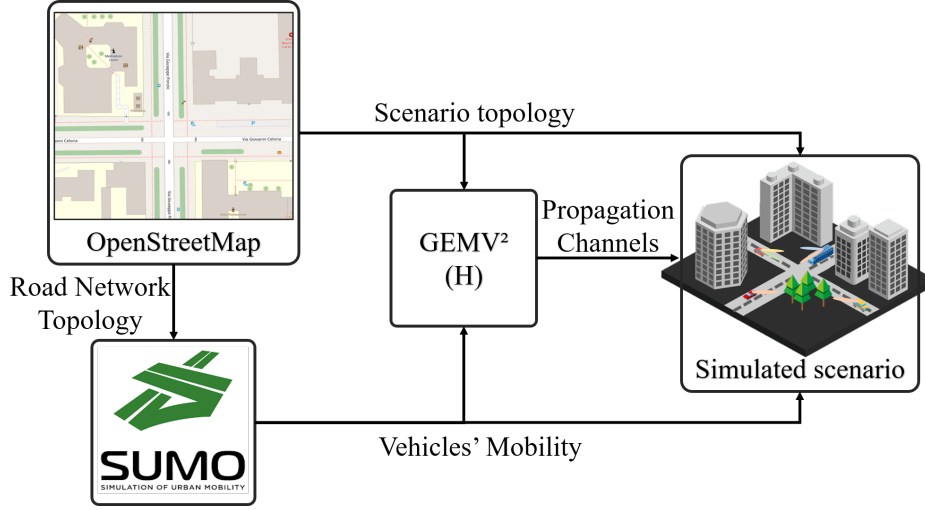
Via Giuseppe Pinelli

Via Giovanni Cellaria

Via Giovanni Cellaria

OpenStreetMap

Scenario topology

Road Network Topology

GEMV²
(H)

Propagation Channels

Simulated scenario

SUMO
SIMULATION OF URBAN MOBILITY

Vehicles' Mobility